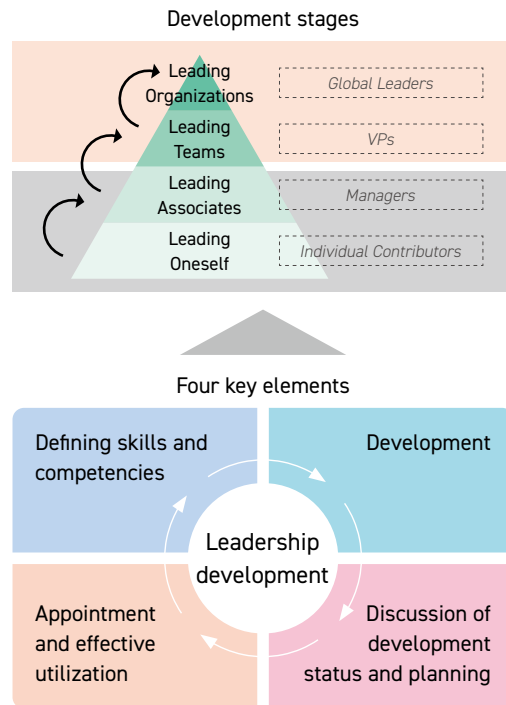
Development stages

Leading Organizations

Global Leaders

Leading Teams

VPs

Leading Associates

Managers

Leading Oneself

Individual Contributors

Four key elements

Defining skills and competencies

Development

Leadership development

Appointment and effective utilization

Discussion of development status and planning